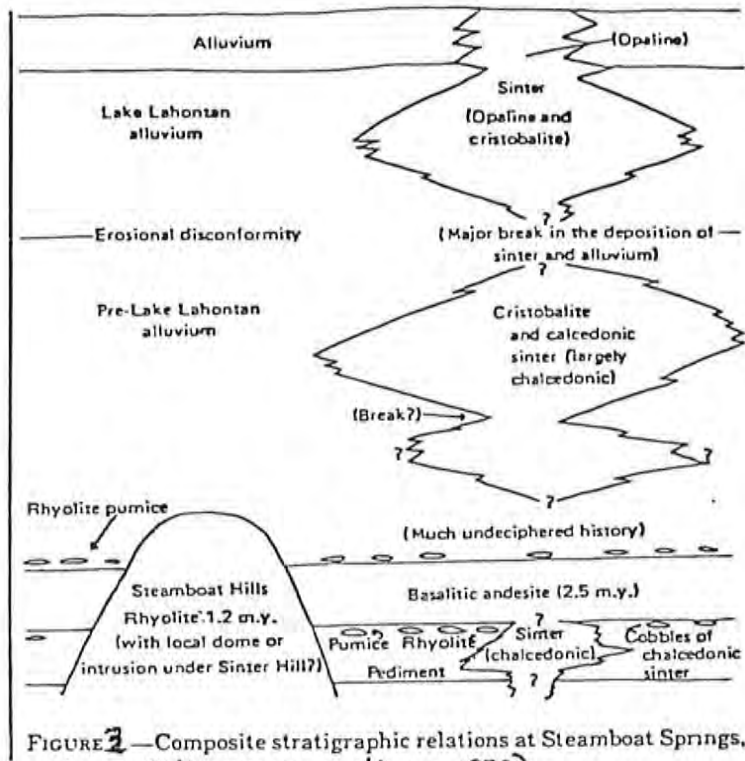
Alluvium

(Opaline)

Sinter (Opaline and cristobalite)

Lake Lahontan alluvium

?

Erosional disconformity

(Major break in the deposition of sinter and alluvium)

?

Pre-Lake Lahontan alluvium

Cristobalite and calcedonic sinter (largely chalcedonic)

(Break?)

?

?

?

Rhyolite pumice

(Much undeciphered history)

Steamboat Hills Rhyolite 1.2 m.y. (with local dome or intrusion under Sinter Hill?)

Basalitic andesite (2.5 m.y.)

?

Pumice

Rhyolite

Sinter (chalcedonic)

Cobbles of chalcedonic sinter

Pediment

?

FIGURE 2 —Composite stratigraphic relations at Steamboat Springs.